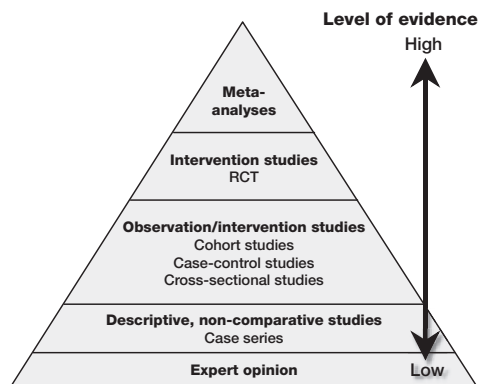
Level of evidence
High

Meta-analyses

Intervention studies
RCT

Observation/intervention studies
Cohort studies
Case-control studies
Cross-sectional studies

Descriptive, non-comparative studies
Case series

Expert opinion

Low